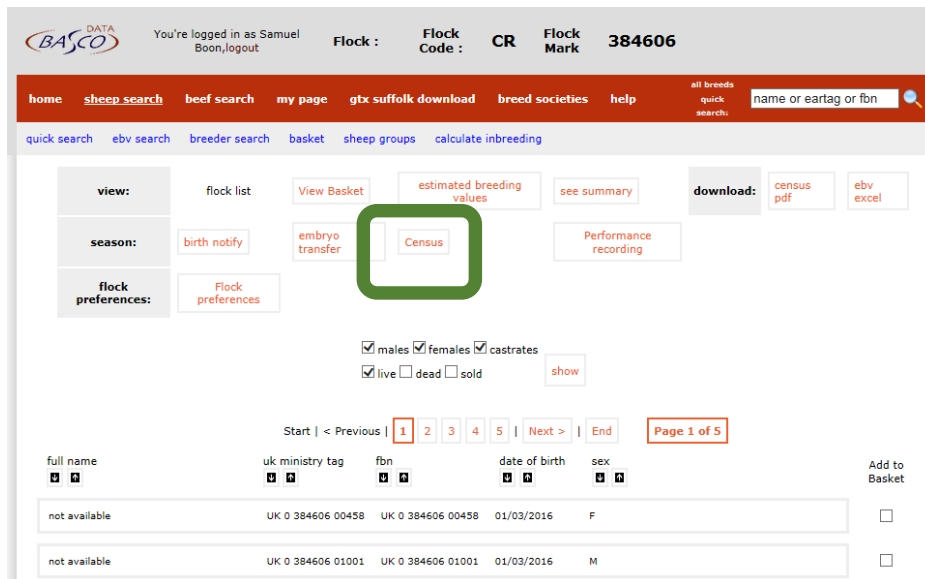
BASCO DATA

You're logged in as Samuel Boon,logout

Flock :

Flock Code :

CR

Flock Mark

384606

home sheep search beef search my page gtx suffolk download breed societies help

all breeds quick search:

name or eartag or fbn

quick search ebv search breeder search basket sheep groups calculate inbreeding

view: flock list View Basket estimated breeding values see summary download: census pdf ebv excel

season: birth notify embryo transfer Census Performance recording

flock preferences: Flock preferences

males females castrates

live dead sold show

Start | < Previous | 1 2 3 4 5 | Next > | End Page 1 of 5

| full name | uk ministry tag | fbn | date of birth | sex | Add to Basket |
|---|---|---|---|---|---|
| not available | UK 0 384606 00458 | UK 0 384606 00458 | 01/03/2016 | F | |
| not available | UK 0 384606 01001 | UK 0 384606 01001 | 01/03/2016 | M | |